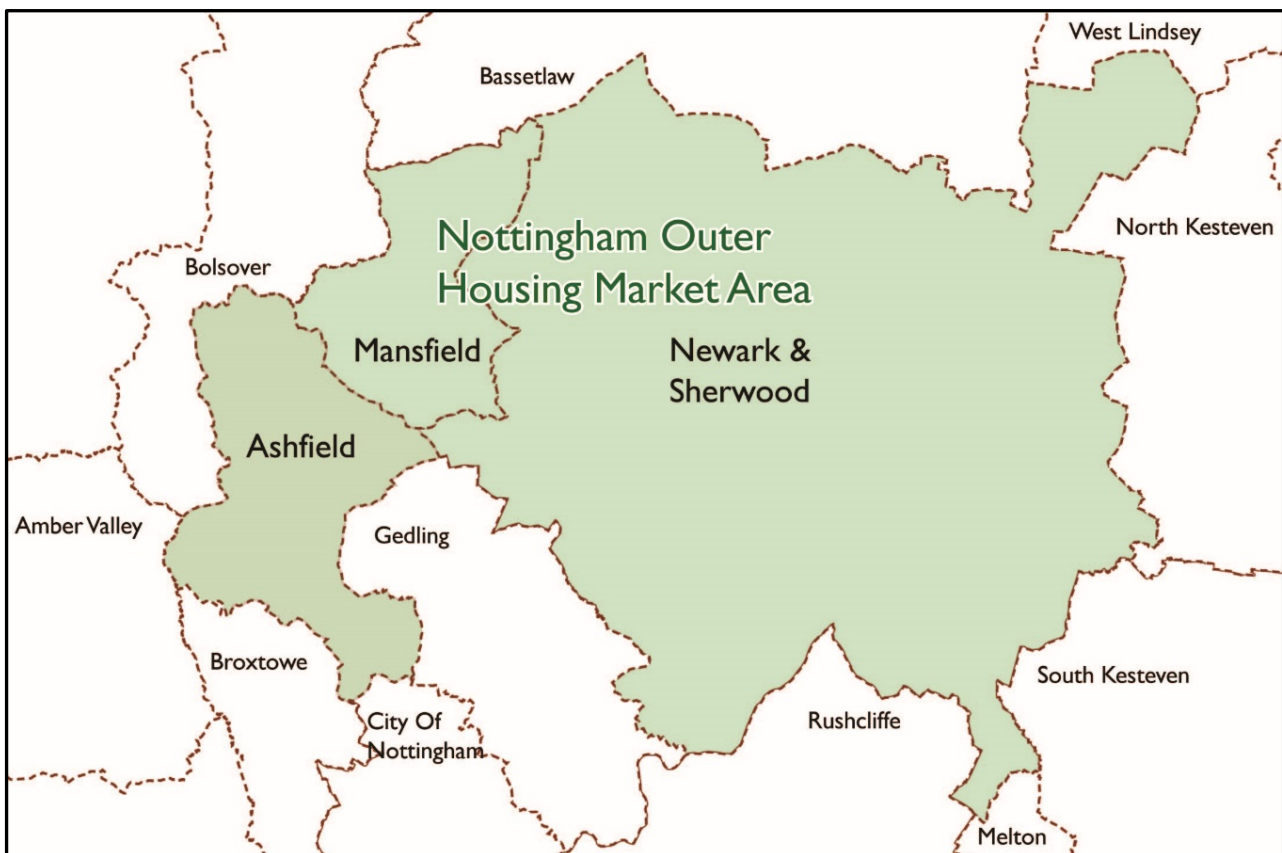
West Lindsey

Bassetlaw

North Kesteven

Nottingham Outer Housing Market Area

Bolsover

Mansfield

Newark & Sherwood

Ashfield

Amber Valley

Gedling

Broxtowe

South Kesteven

City Of Nottingham

Rushcliffe

Melton